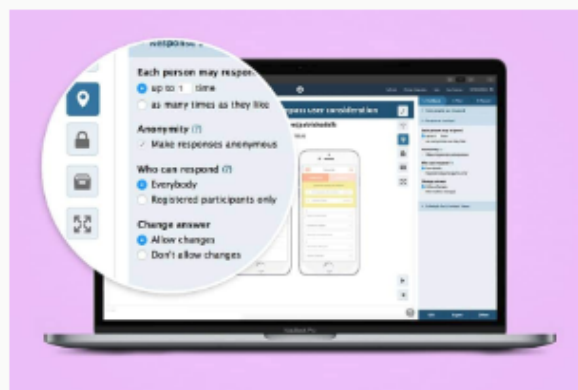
Each person may respon
up to 1 time
as many times as they like

Anonymity (?)
✓ Make responses anonymous

Who can respond (?)
Everybody
Registered participants only

Change answer
Allow changes
Don't allow changes

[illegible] user consideration